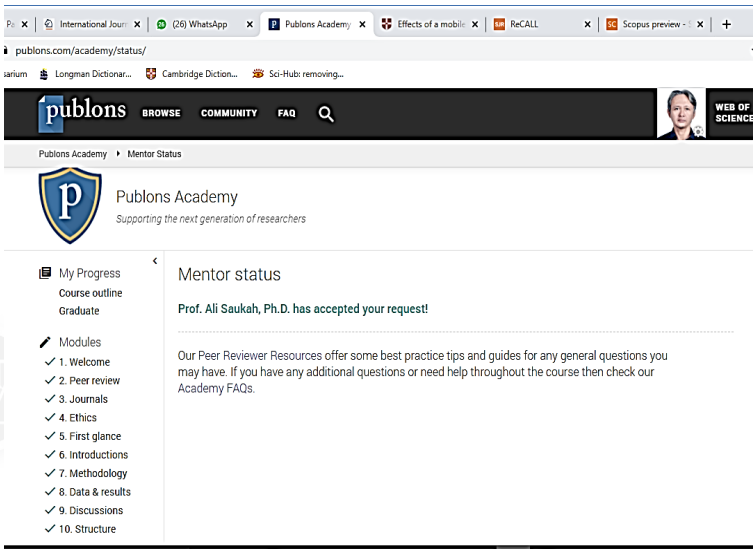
Pa × | International Journ × | (26) WhatsApp × | Publons Academy × | Effects of a mobile × | ReCALL × | Scopus preview - × | +

publons.com/academy/status/

sarium | Longman Dictionar... | Cambridge Diction... | Sci-Hub: removing...

publons BROWSE COMMUNITY FAQ

WEB OF SCIENCE

Publons Academy ▸ Mentor Status

Publons Academy
Supporting the next generation of researchers

My Progress
Course outline
Graduate

Modules
✓ 1. Welcome
✓ 2. Peer review
✓ 3. Journals
✓ 4. Ethics
✓ 5. First glance
✓ 6. Introductions
✓ 7. Methodology
✓ 8. Data & results
✓ 9. Discussions
✓ 10. Structure

Mentor status

Prof. Ali Saukah, Ph.D. has accepted your request!

Our Peer Reviewer Resources offer some best practice tips and guides for any general questions you may have. If you have any additional questions or need help throughout the course then check our Academy FAQs.